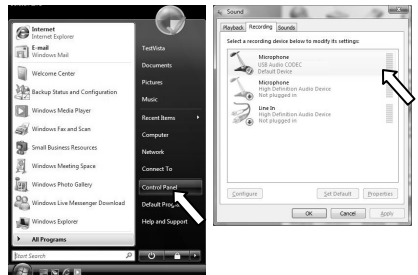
Internet
Internet Explorer

E-mail
Windows Mail

Welcome Center

Backup Status and Configuration

Windows Media Player

Windows Fax and Scan

Small Business Resources

Windows Meeting Space

Windows Photo Gallery

Windows Live Messenger Download

Windows Explorer

All Programs

Start Search

TestVista

Documents

Pictures

Music

Recent Items

Computer

Network

Connect To

Control Panel

Default Progra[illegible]

Help and Support

Sound

Playback Recording Sounds

Select a recording device below to modify its settings:

Microphone
USB Audio CODEC
Default Device

Microphone
High Definition Audio Device
Not plugged in

Line In
High Definition Audio Device
Not plugged in

Configure

Set Default

Properties

OK

Cancel

Apply